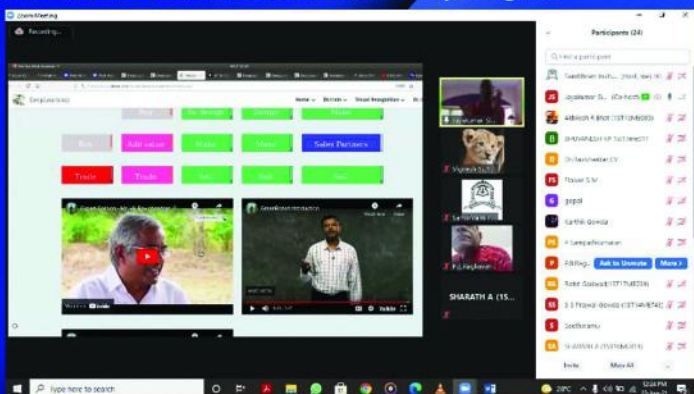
Zoom Meeting

Recording...

Participants (24)

Find a participant

Buy

Add value

Make

Make

Sales Partners

Trade

Trade

Sell

Sell

Sell

Home

Jayakumar S.

Vignesh S.

SHARATH A (15...

Jayakumar G...

Abhilash K Bhat (1ST17ME005)

BHUVANESH KP 1ST19ME...

Chaitanyakumar CY

Harsha S M

gopal

Karthik Gowda

P Sampathkumar

Ask to Unmute

More

Rohit Gaikwad (1ST17ME...)

Sadhuramu

SHARATH A (1ST19ME...)

Invite

Mute All

Type here to search

28°C

12:24 PM